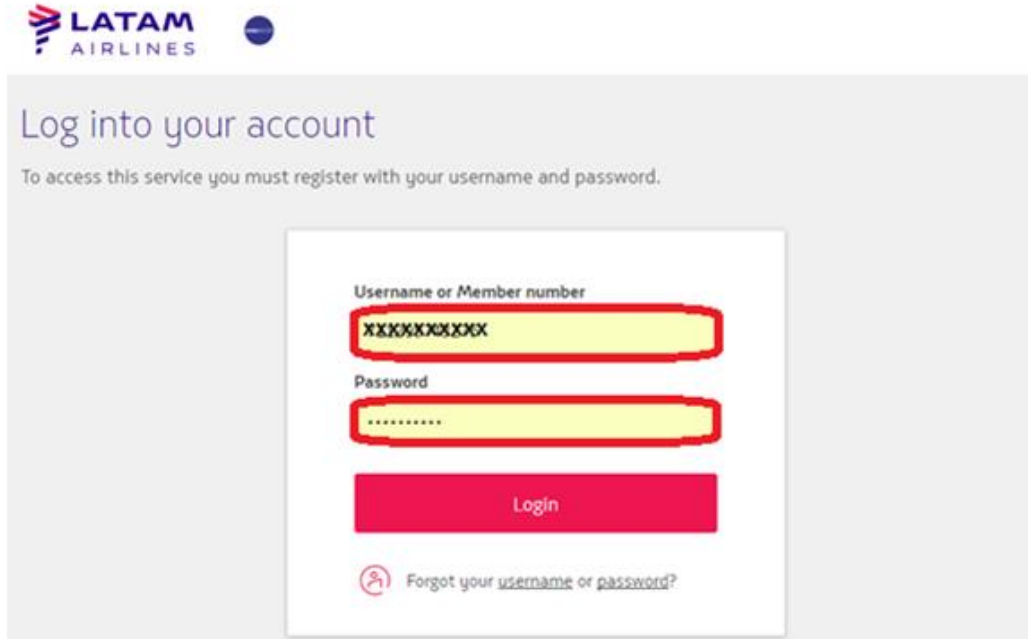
LATAM AIRLINES

Log into your account

To access this service you must register with your username and password.

Username or Member number

XXXXXXXXXX

Password

••••••••••

Login

Forgot your username or password?